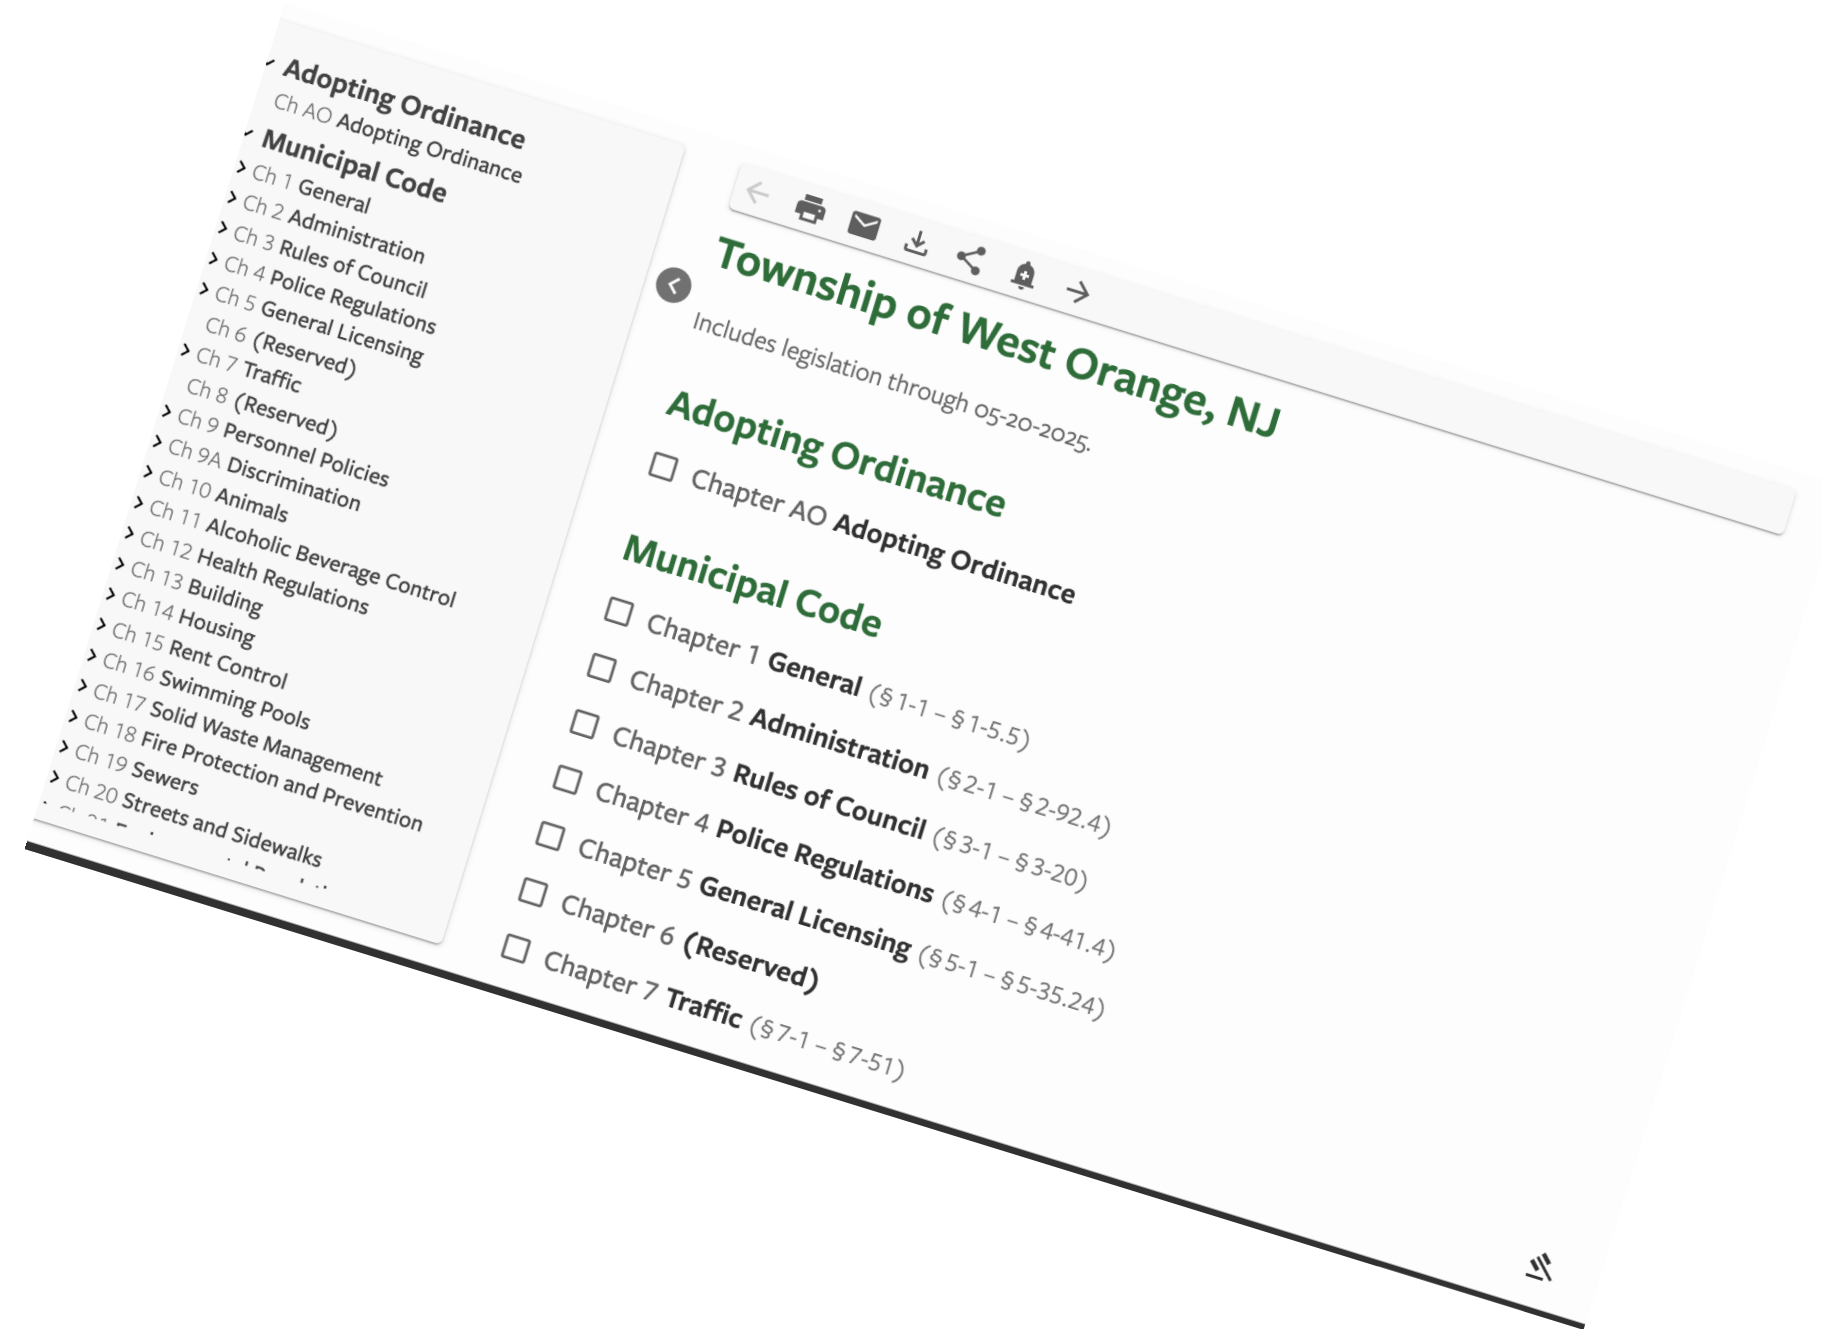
Adopting Ordinance
Ch AO Adopting Ordinance
Municipal Code
Ch 1 General
Ch 2 Administration
Ch 3 Rules of Council
Ch 4 Police Regulations
Ch 5 General Licensing
Ch 6 (Reserved)
Ch 7 Traffic
Ch 8 (Reserved)
Ch 9 Personnel Policies
Ch 9A Discrimination
Ch 10 Animals
Ch 11 Alcoholic Beverage Control
Ch 12 Health Regulations
Ch 13 Building
Ch 14 Housing
Ch 15 Rent Control
Ch 16 Swimming Pools
Ch 17 Solid Waste Management
Ch 18 Fire Protection and Prevention
Ch 19 Sewers
Ch 20 Streets and Sidewalks
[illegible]

Township of West Orange, NJ
Includes legislation through 05-20-2025.

Adopting Ordinance
Chapter AO Adopting Ordinance

Municipal Code
Chapter 1 General (§ 1-1 – § 1-5.5)
Chapter 2 Administration (§ 2-1 – § 2-92.4)
Chapter 3 Rules of Council (§ 3-1 – § 3-20)
Chapter 4 Police Regulations (§ 4-1 – § 4-41.4)
Chapter 5 General Licensing (§ 5-1 – § 5-35.24)
Chapter 6 (Reserved)
Chapter 7 Traffic (§ 7-1 – § 7-51)